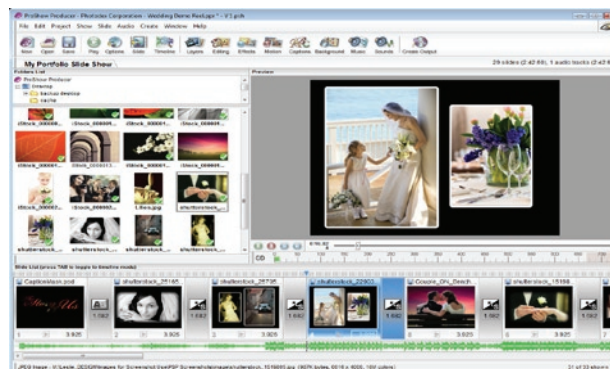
ProShow Producer - Photodex Corporation - Wedding Demo Redlaps * - V1.psh

File Edit Project Show Slide Audio Create Window Help

New Open Save Play Options Slide Timeline Layers Editing Effects Motion Captions Background Music Sounds Create Output

My Portfolio Slide Show

29 slides (2:42.60), 1 audio tracks (2:42.6

Folders List

Preview

istock_00000... istock_00000... istock_00000... istock_00000...

istock_00000... istock_0000012... istock_00000... istock_00000...

istock_00000... istock_00000... l.thea.jpg shutterstock_...

shutterstock_... shutterstock_... shutterstock_... shutterstock_...

Slide List (press TAB to toggle to timeline mode)

CaptionIcon.psd shutterstock_25165 shutterstock_26795 shutterstock_22803 Couple_ON_Beach shutterstock_15598

3.925 1.582 1.582 1.582 3.925

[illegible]

31 of 33 shows